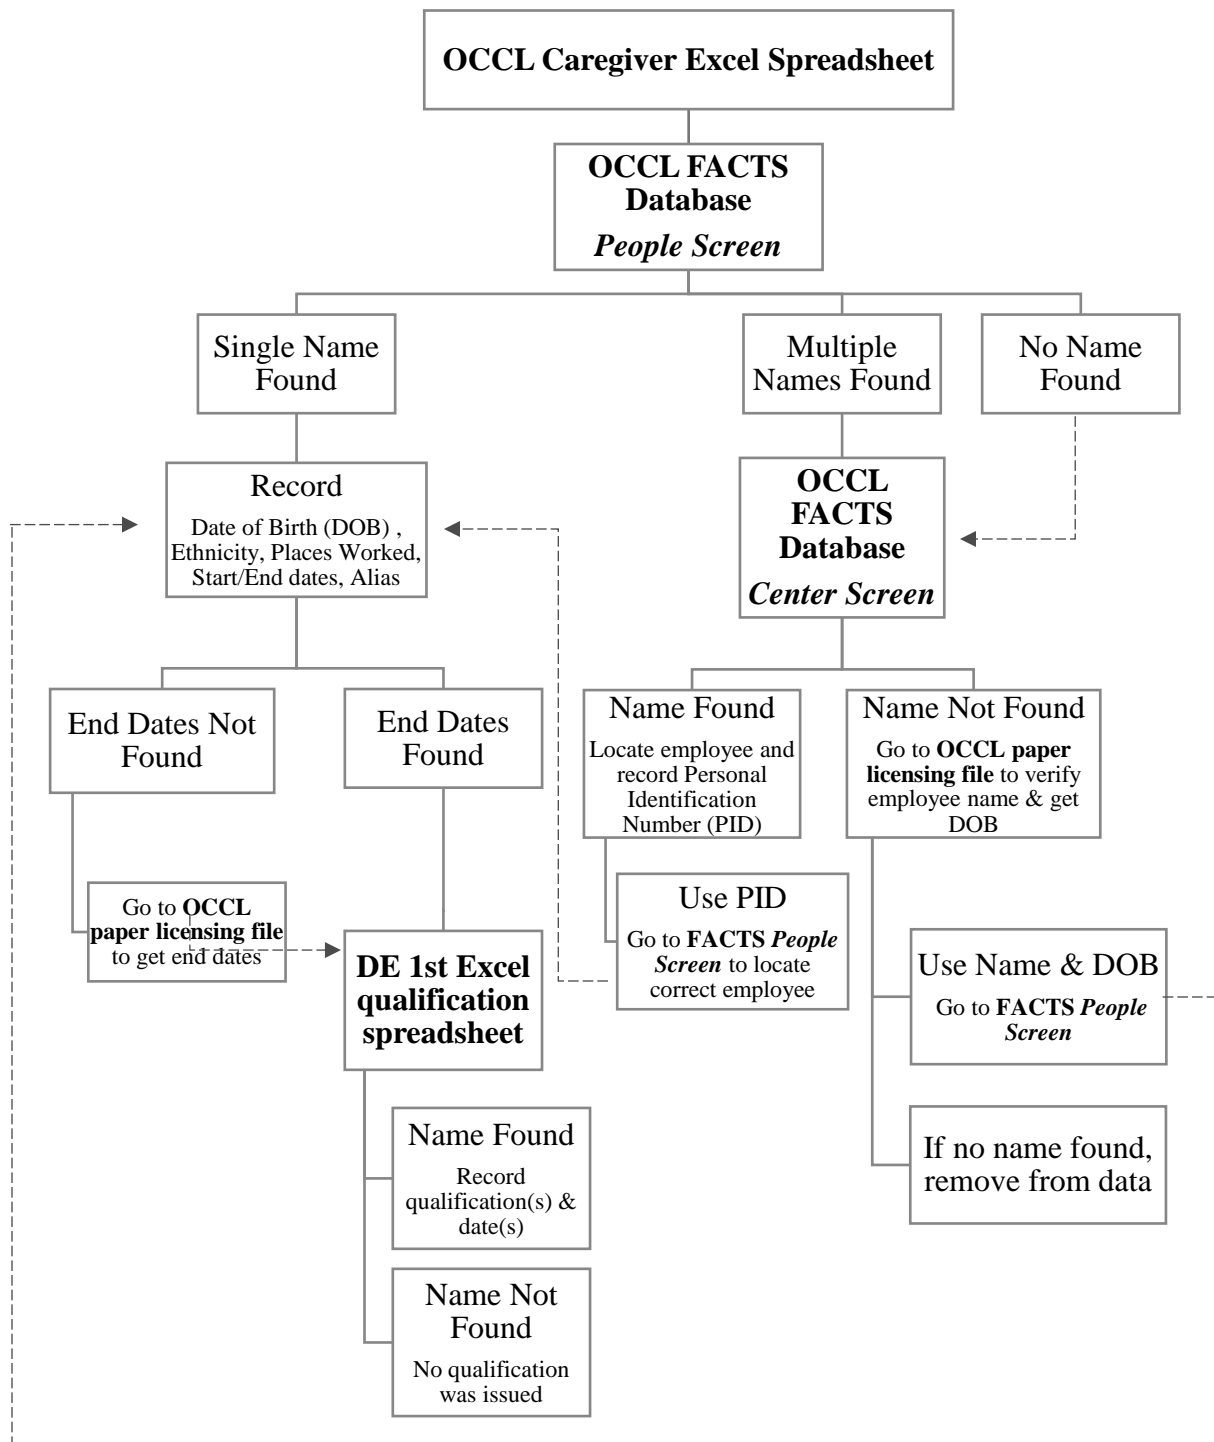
OCCL Caregiver Excel Spreadsheet

OCCL FACTS Database
People Screen

Single Name Found

Multiple Names Found

No Name Found

Record
Date of Birth (DOB) , Ethnicity, Places Worked, Start/End dates, Alias

OCCL FACTS Database
Center Screen

End Dates Not Found

End Dates Found

Go to OCCL paper licensing file to get end dates

DE 1st Excel qualification spreadsheet

Name Found
Record qualification(s) & date(s)

Name Not Found
No qualification was issued

Name Found
Locate employee and record Personal Identification Number (PID)

Name Not Found
Go to OCCL paper licensing file to verify employee name & get DOB

Use PID
Go to FACTS People Screen to locate correct employee

Use Name & DOB
Go to FACTS People Screen

If no name found, remove from data